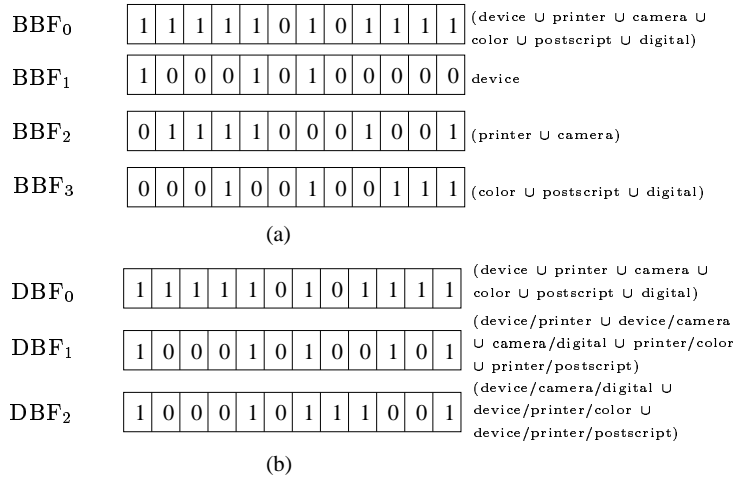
$BBF_0$ | 1 | 1 | 1 | 1 | 1 | 0 | 1 | 0 | 1 | 1 | 1 | 1 | (device ∪ printer ∪ camera ∪ color ∪ postscript ∪ digital)

$BBF_1$ | 1 | 0 | 0 | 0 | 1 | 0 | 1 | 0 | 0 | 0 | 0 | 0 | device

$BBF_2$ | 0 | 1 | 1 | 1 | 1 | 0 | 0 | 0 | 1 | 0 | 0 | 1 | (printer ∪ camera)

$BBF_3$ | 0 | 0 | 0 | 1 | 0 | 0 | 1 | 0 | 0 | 1 | 1 | 1 | (color ∪ postscript ∪ digital)

(a)

$DBF_0$ | 1 | 1 | 1 | 1 | 1 | 0 | 1 | 0 | 1 | 1 | 1 | 1 | (device ∪ printer ∪ camera ∪ color ∪ postscript ∪ digital)

$DBF_1$ | 1 | 0 | 0 | 0 | 1 | 0 | 1 | 0 | 0 | 1 | 0 | 1 | (device/printer ∪ device/camera ∪ camera/digital ∪ printer/color ∪ printer/postscript)

$DBF_2$ | 1 | 0 | 0 | 0 | 1 | 0 | 1 | 1 | 1 | 0 | 0 | 1 | (device/camera/digital ∪ device/printer/color ∪ device/printer/postscript)

(b)